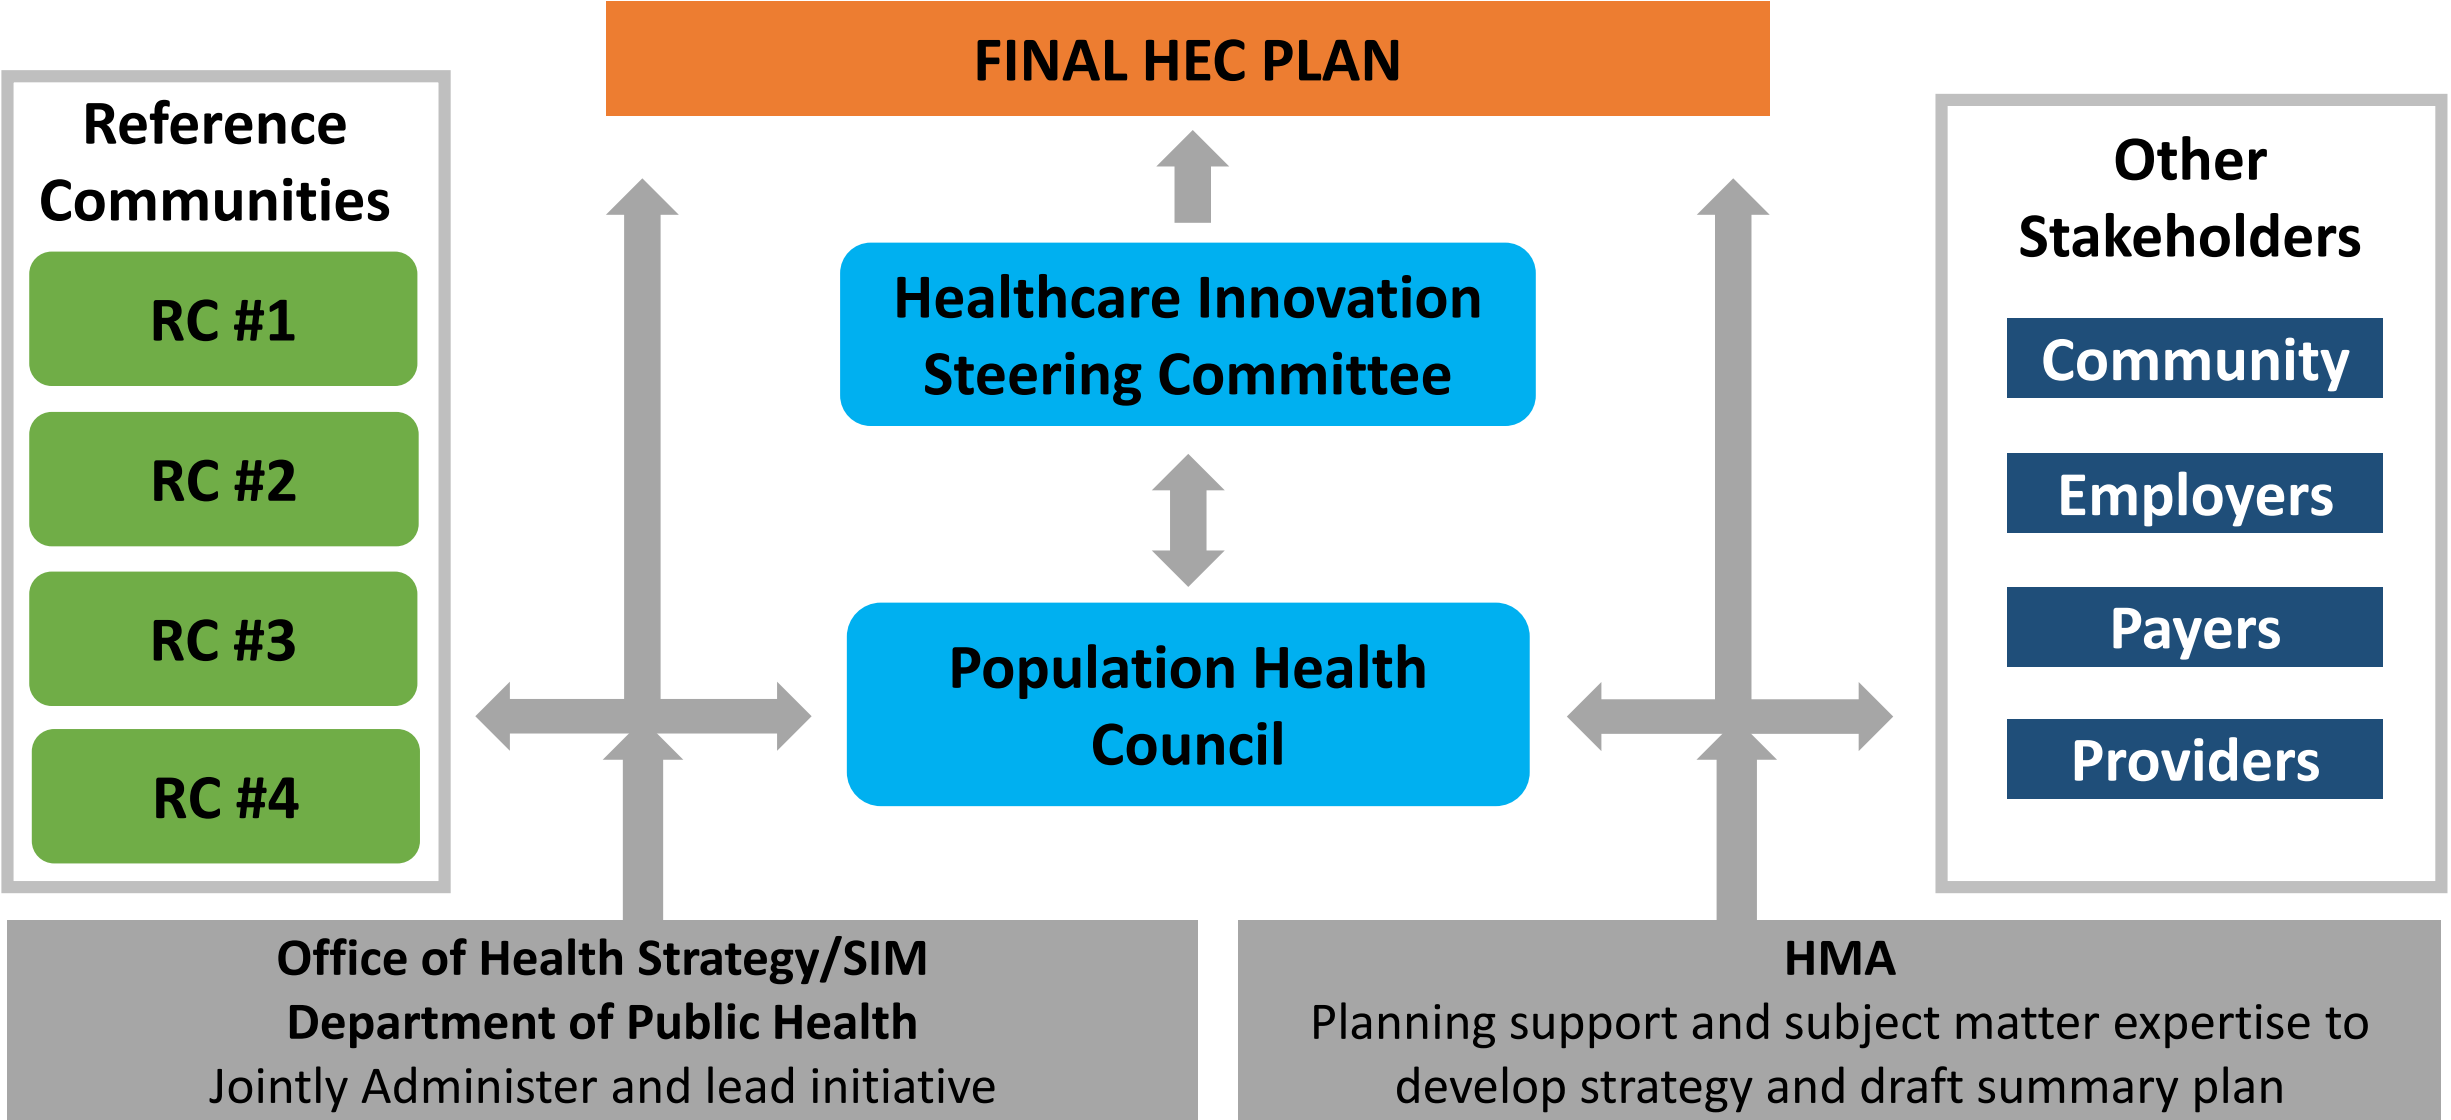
FINAL HEC PLAN

Reference Communities

RC #1

RC #2

RC #3

RC #4

Healthcare Innovation Steering Committee

Population Health Council

Other Stakeholders

Community

Employers

Payers

Providers

Office of Health Strategy/SIM
Department of Public Health
Jointly Administer and lead initiative

HMA
Planning support and subject matter expertise to develop strategy and draft summary plan